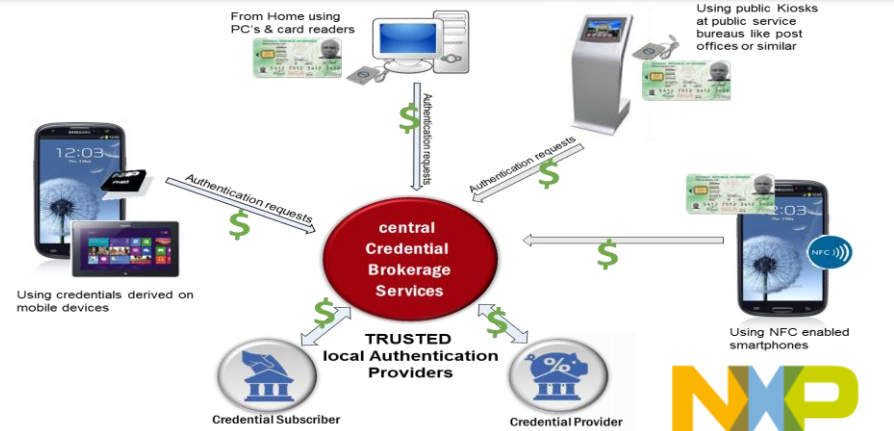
From Home using PC's & card readers

Using public Kiosks at public service bureaus like post offices or similar

Authentication requests

$

Authentication requests

$

12:03

Authentication requests

$

central Credential Brokerage Services

$

12:03

NFC

Using credentials derived on mobile devices

$

$

TRUSTED local Authentication Providers

Using NFC enabled smartphones

Credential Subscriber

Credential Provider

NXP